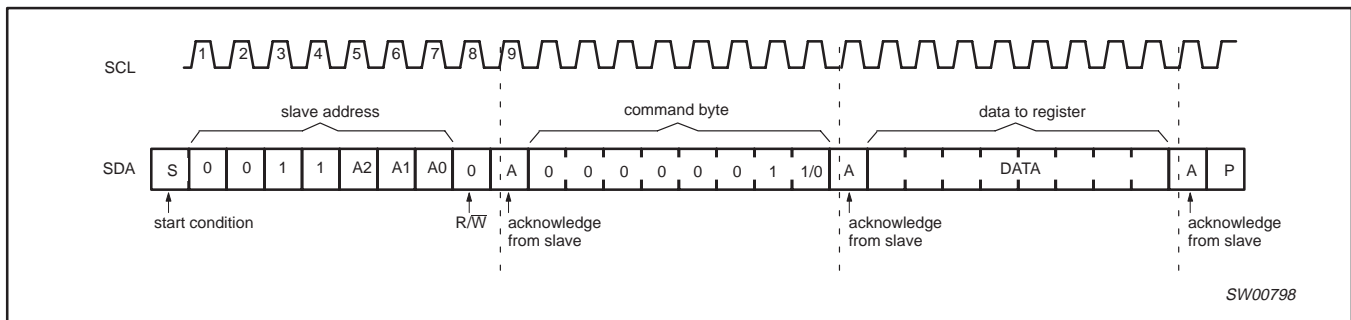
SCL

1 2 3 4 5 6 7 8 9

slave address

command byte

data to register

SDA

S 0 0 1 1 A2 A1 A0 0 A 0 0 0 0 0 0 1 1/0 A DATA A P

start condition

$R/\overline{W}$

acknowledge from slave

acknowledge from slave

acknowledge from slave

SW00798